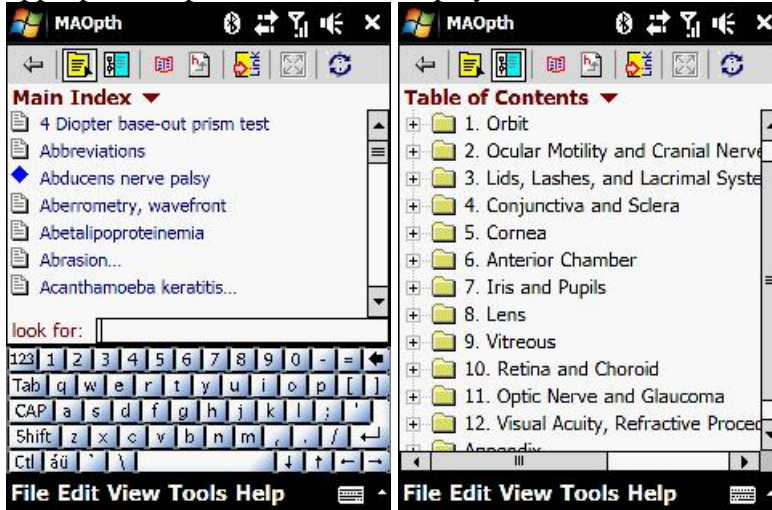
MAOpth

Main Index ▼

4 Diopter base-out prism test
Abbreviations
Abducens nerve palsy
Aberrometry, wavefront
Abetalipoproteinemia
Abrasion...
Acanthamoeba keratitis...

look for:

123 1 2 3 4 5 6 7 8 9 0 - =
Tab q w e r t y u i o p [ ]
CAP a s d f g h j k l ; '
Shift z x c v b n m , . /
Ctl áü ` \

File Edit View Tools Help

MAOpth

Table of Contents ▼

1. Orbit
2. Ocular Motility and Cranial Nerve
3. Lids, Lashes, and Lacrimal Syste
4. Conjunctiva and Sclera
5. Cornea
6. Anterior Chamber
7. Iris and Pupils
8. Lens
9. Vitreous
10. Retina and Choroid
11. Optic Nerve and Glaucoma
12. Visual Acuity, Refractive Proced
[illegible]

File Edit View Tools Help